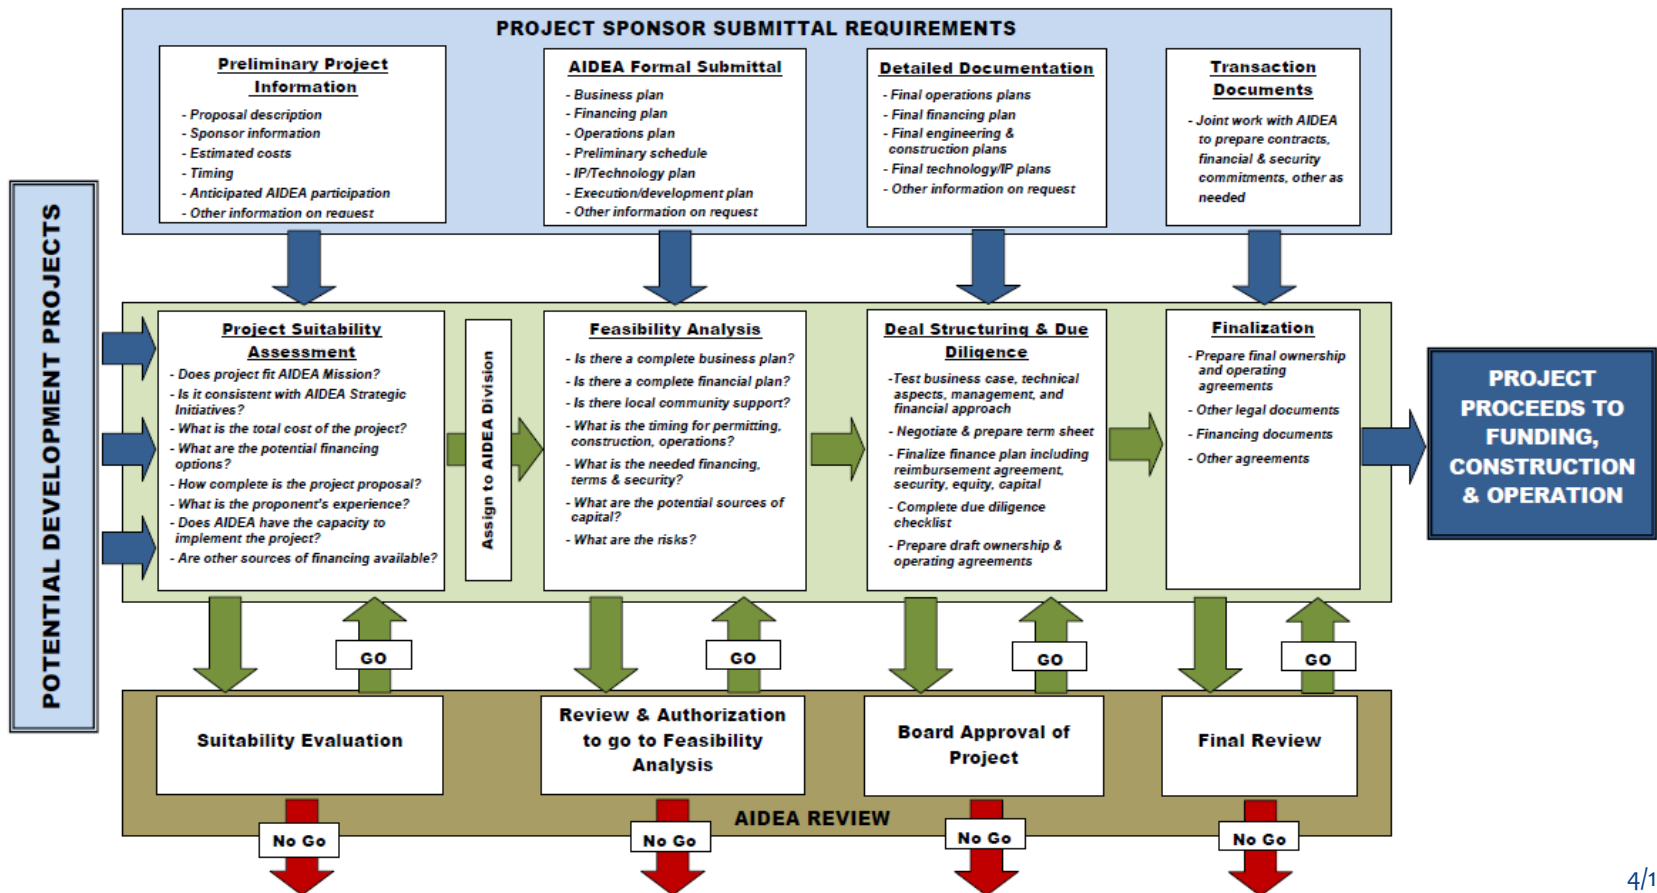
PROJECT SPONSOR SUBMITTAL REQUIREMENTS

Preliminary Project Information
- Proposal description
- Sponsor information
- Estimated costs
- Timing
- Anticipated AIDEA participation
- Other information on request

AIDEA Formal Submittal
- Business plan
- Financing plan
- Operations plan
- Preliminary schedule
- IP/Technology plan
- Execution/development plan
- Other information on request

Detailed Documentation
- Final operations plans
- Final financing plan
- Final engineering & construction plans
- Final technology/IP plans
- Other information on request

Transaction Documents
- Joint work with AIDEA to prepare contracts, financial & security commitments, other as needed

POTENTIAL DEVELOPMENT PROJECTS

Project Suitability Assessment
- Does project fit AIDEA Mission?
- Is it consistent with AIDEA Strategic Initiatives?
- What is the total cost of the project?
- What are the potential financing options?
- How complete is the project proposal?
- What is the proponent's experience?
- Does AIDEA have the capacity to implement the project?
- Are other sources of financing available?

Assign to AIDEA Division

Feasibility Analysis
- Is there a complete business plan?
- Is there a complete financial plan?
- Is there local community support?
- What is the timing for permitting, construction, operations?
- What is the needed financing, terms & security?
- What are the potential sources of capital?
- What are the risks?

Deal Structuring & Due Diligence
-Test business case, technical aspects, management, and financial approach
- Negotiate & prepare term sheet
- Finalize finance plan including reimbursement agreement, security, equity, capital
- Complete due diligence checklist
- Prepare draft ownership & operating agreements

Finalization
- Prepare final ownership and operating agreements
- Other legal documents
- Financing documents
- Other agreements

PROJECT PROCEEDS TO FUNDING, CONSTRUCTION & OPERATION

GO
GO
GO
GO

Suitability Evaluation

Review & Authorization to go to Feasibility Analysis

Board Approval of Project

Final Review

AIDEA REVIEW

No Go
No Go
No Go
No Go

4/1